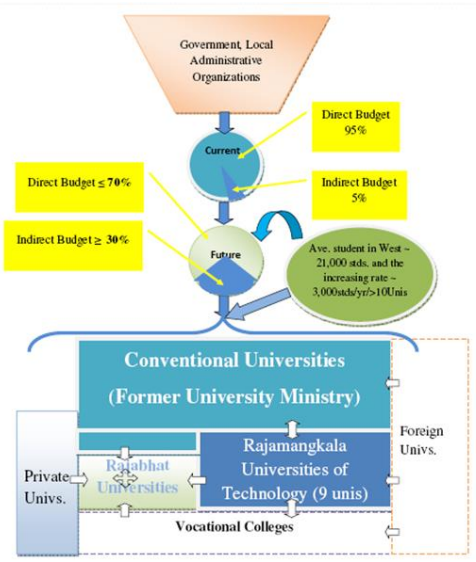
Government, Local Administrative Organizations

Direct Budget 95%

Current

Indirect Budget 5%

Direct Budget ≤ 70%

Indirect Budget ≥ 30%

Future

Ave. student in West ~ 21,000 stds, and the increasing rate ~ 3,000stds/yr/>10Unis

Conventional Universities (Former University Ministry)

Foreign Univs.

Private Univs.

Rajabhat Universities

Rajamangkala Universities of Technology (9 unis)

Vocational Colleges